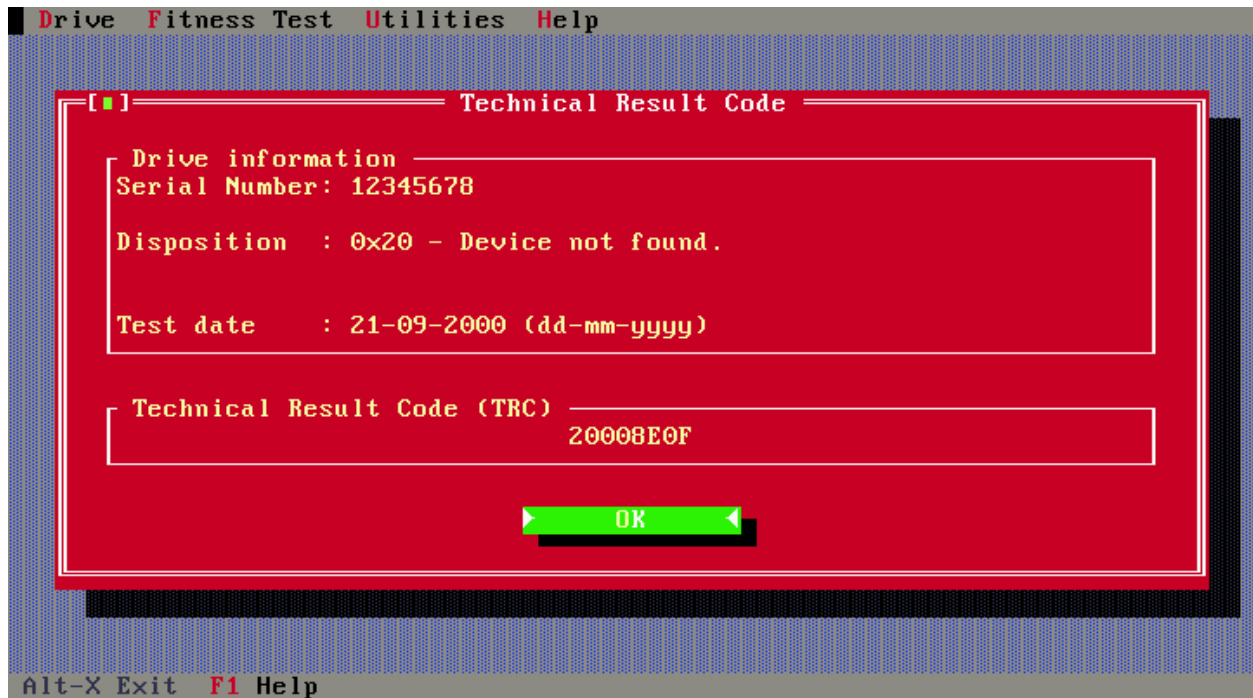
Drive Fitness Test Utilities Help

[■] Technical Result Code

Drive information
Serial Number: 12345678

Disposition : 0x20 - Device not found.

Test date : 21-09-2000 (dd-mm-yyyy)

Technical Result Code (TRC)
20008E0F

OK

Alt-X Exit F1 Help